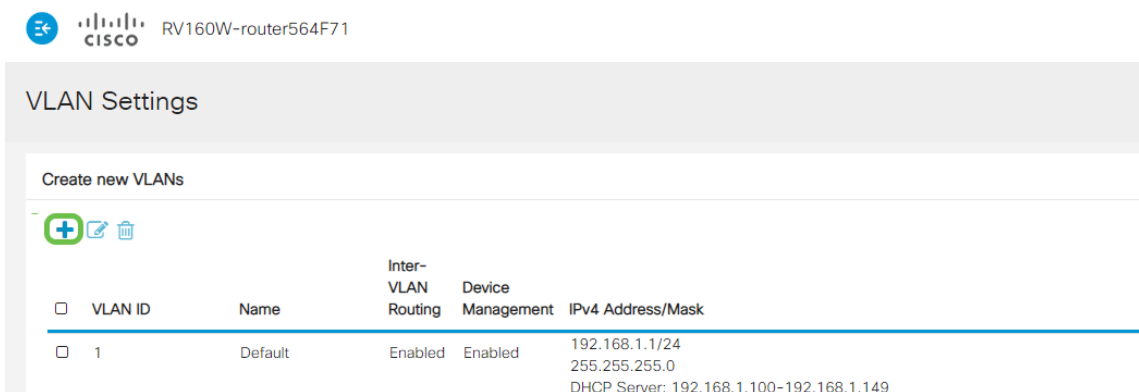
cisco RV160W-router564F71

VLAN Settings

Create new VLANs

| | VLAN ID | Name | Inter-VLAN Routing | Device Management | IPv4 Address/Mask |
|---|---|---|---|---|---|
| | 1 | Default | Enabled | Enabled | 192.168.1.1/24 255.255.255.0 DHCP Server: 192.168.1.100-192.168.1.149 |